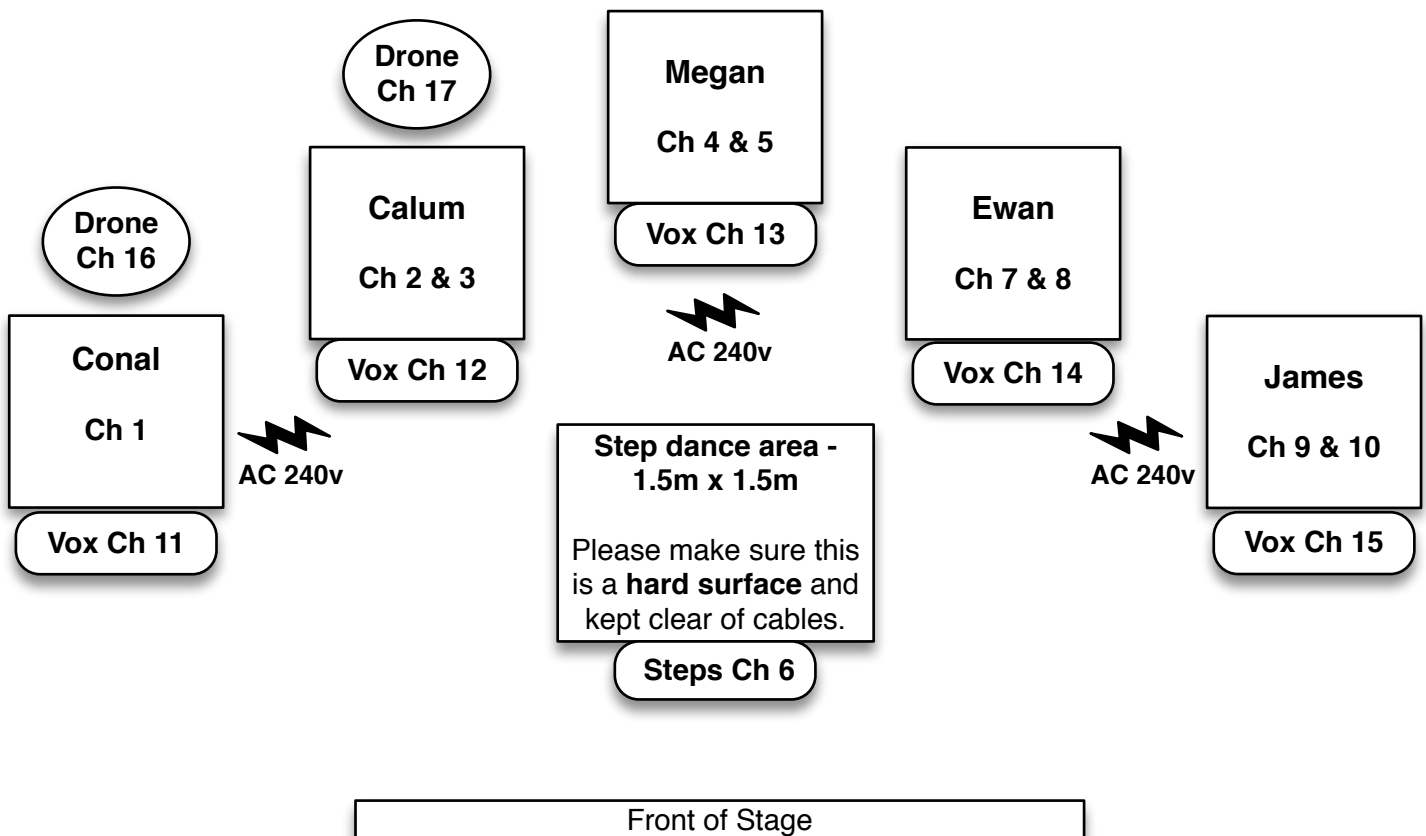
Drone
Ch 17

Megan

Ch 4 & 5

Vox Ch 13

Drone
Ch 16

Calum

Ch 2 & 3

Vox Ch 12

Ewan

Ch 7 & 8

Vox Ch 14

Conal

Ch 1

Vox Ch 11

AC 240v

AC 240v

AC 240v

Step dance area - 1.5m x 1.5m

Please make sure this is a **hard surface** and kept clear of cables.

Steps Ch 6

James

Ch 9 & 10

Vox Ch 15

Front of Stage